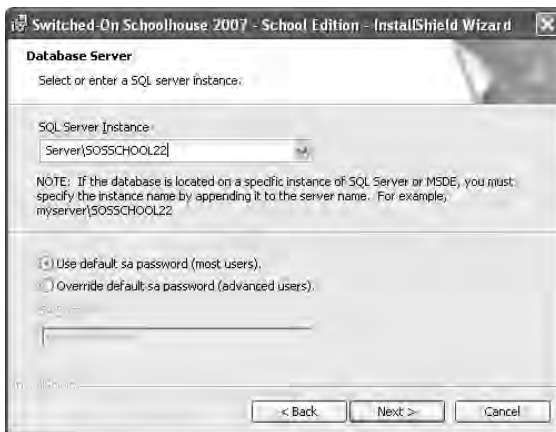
Switched-On Schoolhouse 2007 - School Edition - InstallShield Wizard

Database Server
Select or enter a SQL server instance.

SQL Server Instance
Server\SOSSCHOOL22

NOTE: If the database is located on a specific instance of SQL Server or MSDE, you must specify the instance name by appending it to the server name. For example, myserver\SOSSCHOOL22

Use default sa password (most users).
Override default sa password (advanced users).

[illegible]

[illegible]

< Back Next > Cancel